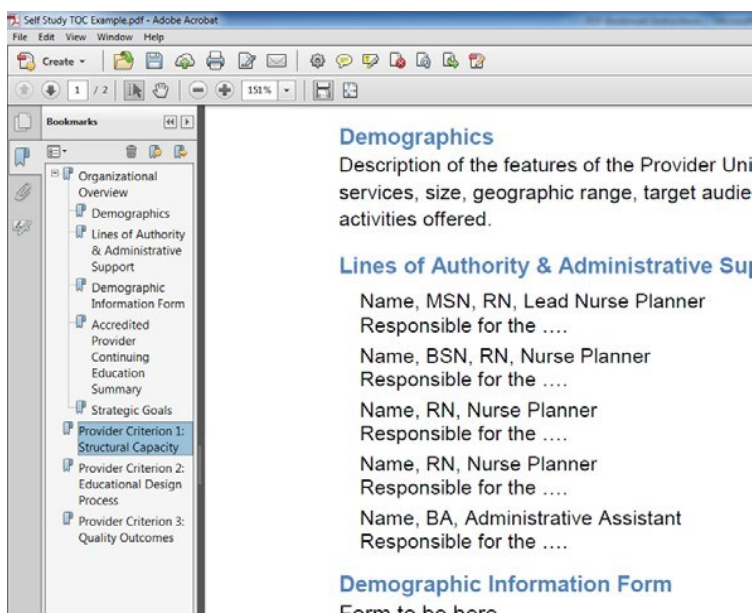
Self Study TOC Example.pdf - Adobe Acrobat
File Edit View Window Help
Create
1 / 2
151%

Bookmarks

Organizational Overview
Demographics
Lines of Authority & Administrative Support
Demographic Information Form
Accredited Provider Continuing Education Summary
Strategic Goals
Provider Criterion 1: Structural Capacity
Provider Criterion 2: Educational Design Process
Provider Criterion 3: Quality Outcomes

Demographics
Description of the features of the Provider Uni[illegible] services, size, geographic range, target audie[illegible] activities offered.

Lines of Authority & Administrative Su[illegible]

Name, MSN, RN, Lead Nurse Planner
Responsible for the ….

Name, BSN, RN, Nurse Planner
Responsible for the ….

Name, RN, Nurse Planner
Responsible for the ….

Name, RN, Nurse Planner
Responsible for the ….

Name, BA, Administrative Assistant
Responsible for the ….

Demographic Information Form
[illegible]